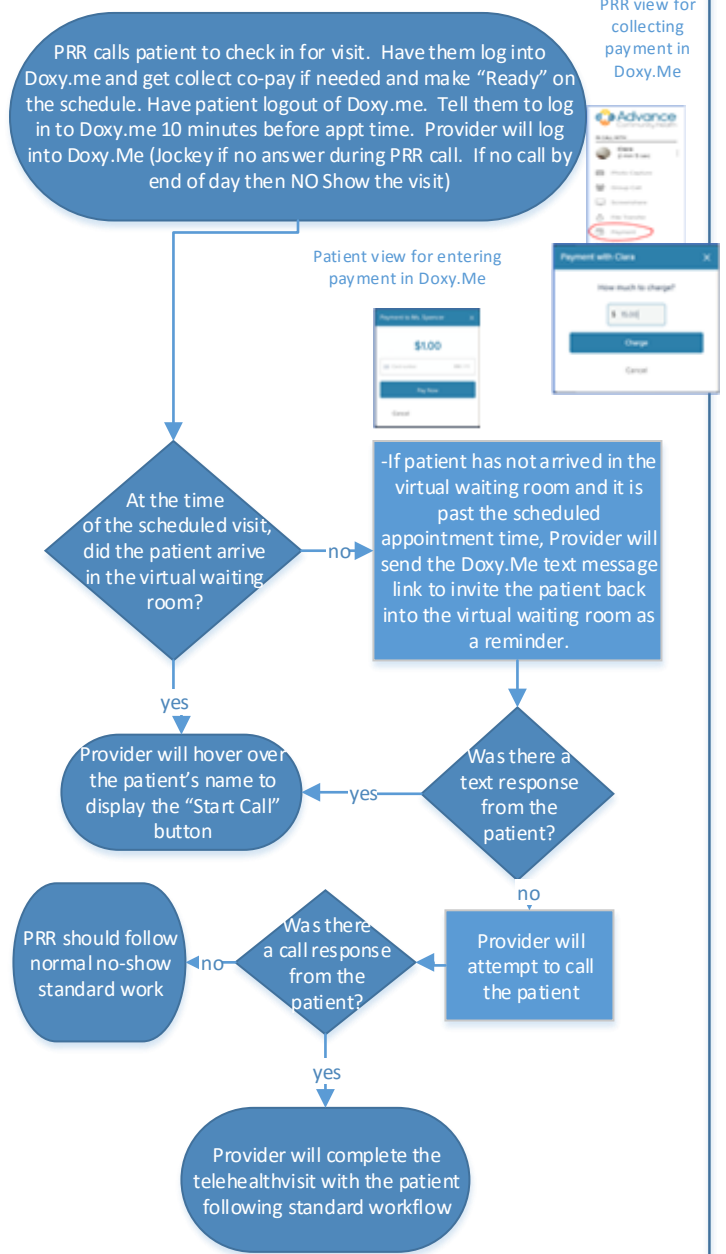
PRR view for collecting payment in Doxy.Me

PRR calls patient to check in for visit. Have them log into Doxy.me and get collect co-pay if needed and make "Ready" on the schedule. Have patient logout of Doxy.me. Tell them to log in to Doxy.me 10 minutes before appt time. Provider will log into Doxy.Me (Jockey if no answer during PRR call. If no call by end of day then NO Show the visit)

Advance

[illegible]

Payment with Clara

How much to charge?

$ 15.00

Charge

Cancel

Patient view for entering payment in Doxy.Me

Payment to Ms. Spencer

$1.00

Pay Now

Cancel

At the time of the scheduled visit, did the patient arrive in the virtual waiting room?

no

-If patient has not arrived in the virtual waiting room and it is past the scheduled appointment time, Provider will send the Doxy.Me text message link to invite the patient back into the virtual waiting room as a reminder.

yes

Provider will hover over the patient's name to display the "Start Call" button

yes

Was there a text response from the patient?

no

PRR should follow normal no-show standard work

no

Was there a call response from the patient?

Provider will attempt to call the patient

yes

Provider will complete the telehealthvisit with the patient following standard workflow